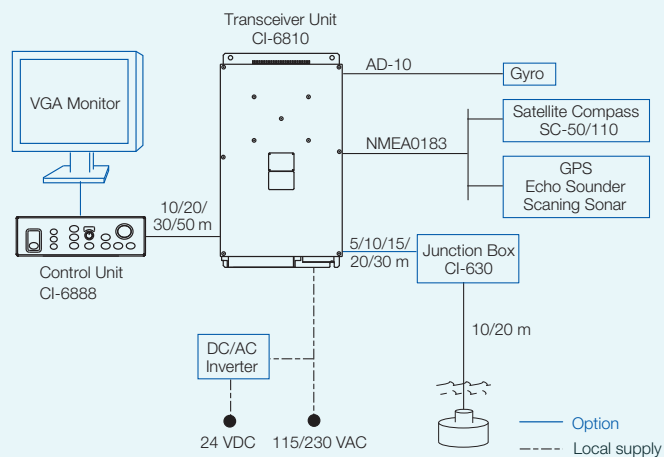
Transceiver Unit
CI-6810

VGA Monitor

AD-10

Gyro

Satellite Compass
SC-50/110

NMEA0183

GPS
Echo Sounder
Scaning Sonar

10/20/
30/50 m

5/10/15/
20/30 m

Junction Box
CI-630

Control Unit
CI-6888

10/20 m

DC/AC
Inverter

24 VDC

115/230 VAC

Option

Local supply